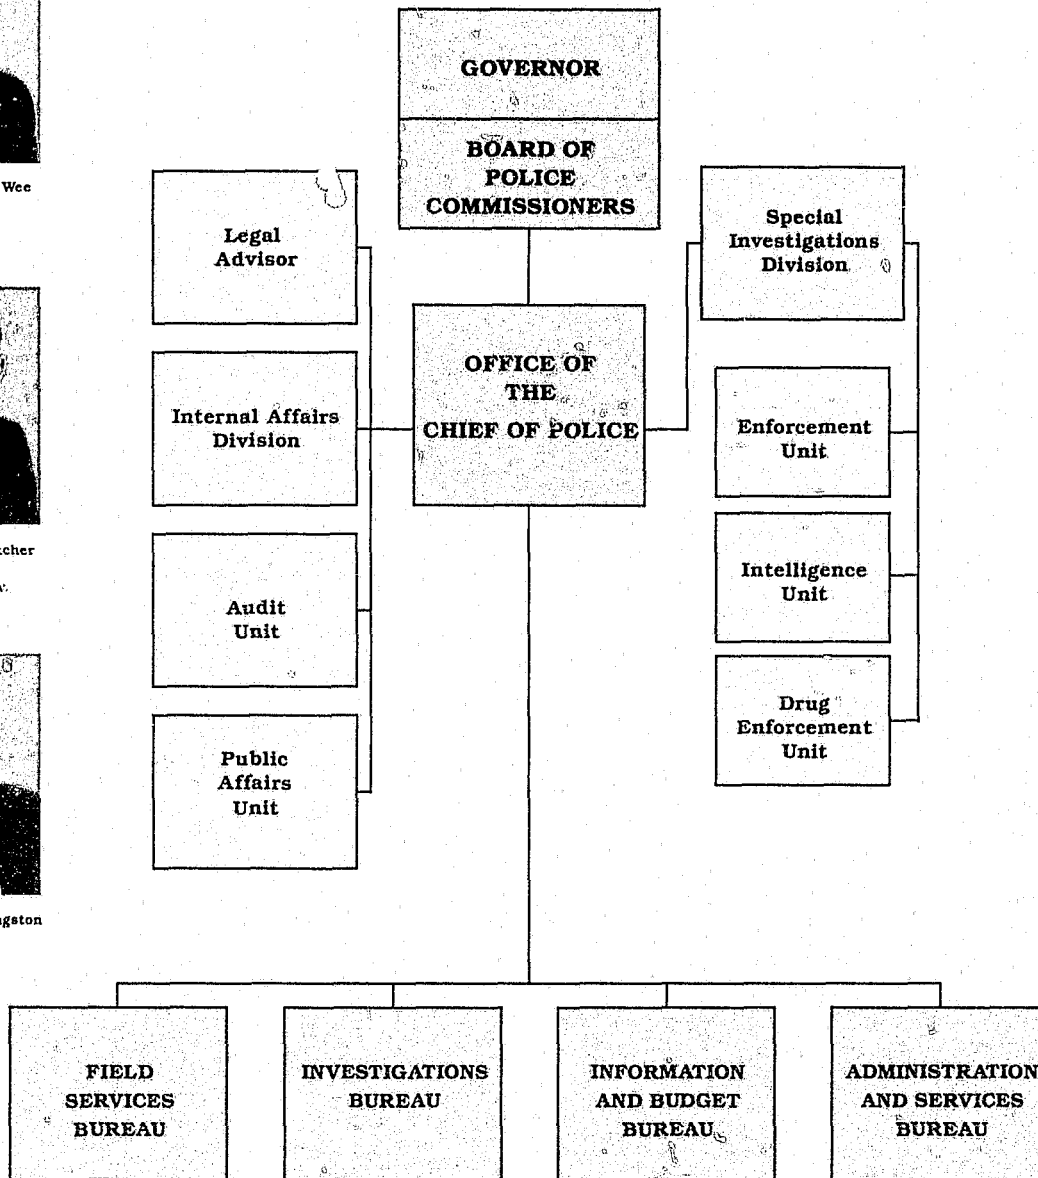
Wee

tcher

v.

gston

GOVERNOR

BOARD OF POLICE COMMISSIONERS

Legal Advisor

Internal Affairs Division

Audit Unit

Public Affairs Unit

OFFICE OF THE CHIEF OF POLICE

Special Investigations Division

Enforcement Unit

Intelligence Unit

Drug Enforcement Unit

FIELD SERVICES BUREAU

INVESTIGATIONS BUREAU

INFORMATION AND BUDGET BUREAU

ADMINISTRATION AND SERVICES BUREAU